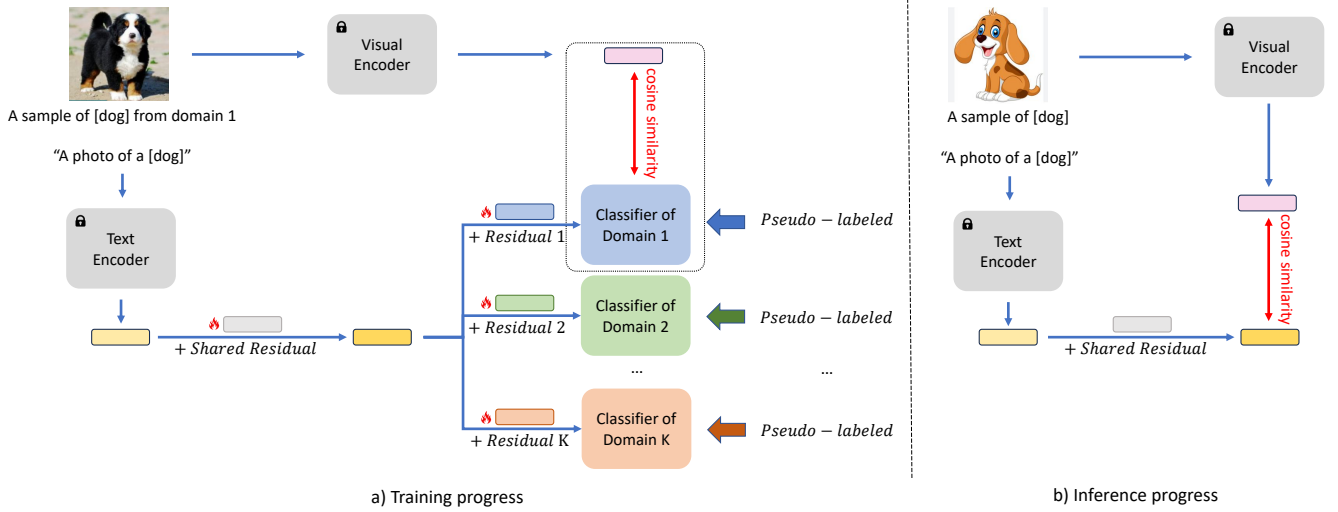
Visual Encoder

A sample of [dog] from domain 1

cosine similarity

"A photo of a [dog]"

Text Encoder

$+ Shared\ Residual$

$+ Residual\ 1$

Classifier of Domain 1

$Pseudo - labeled$

$+ Residual\ 2$

Classifier of Domain 2

$Pseudo - labeled$

...

...

$+ Residual\ K$

Classifier of Domain K

$Pseudo - labeled$

a) Training progress

A sample of [dog]

Visual Encoder

"A photo of a [dog]"

Text Encoder

cosine similarity

$+ Shared\ Residual$

b) Inference progress